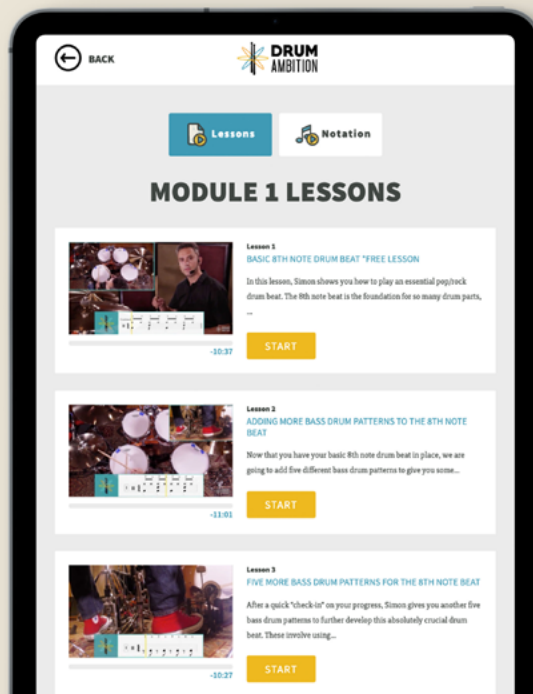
BACK

DRUM AMBITION

Lessons

Notation

MODULE 1 LESSONS

Lesson 1
BASIC 8TH NOTE DRUM BEAT *FREE LESSON

In this lesson, Simon shows you how to play an essential pop/rock drum beat. The 8th note beat is the foundation for so many drum parts, ...

-10:37

START

Lesson 2
ADDING MORE BASS DRUM PATTERNS TO THE 8TH NOTE BEAT

Now that you have your basic 8th note drum beat in place, we are going to add five different bass drum patterns to give you some...

-11:01

START

Lesson 3
FIVE MORE BASS DRUM PATTERNS FOR THE 8TH NOTE BEAT

After a quick "check-in" on your progress, Simon gives you another five bass drum patterns to further develop this absolutely crucial drum beat. These involve using...

-10:27

START